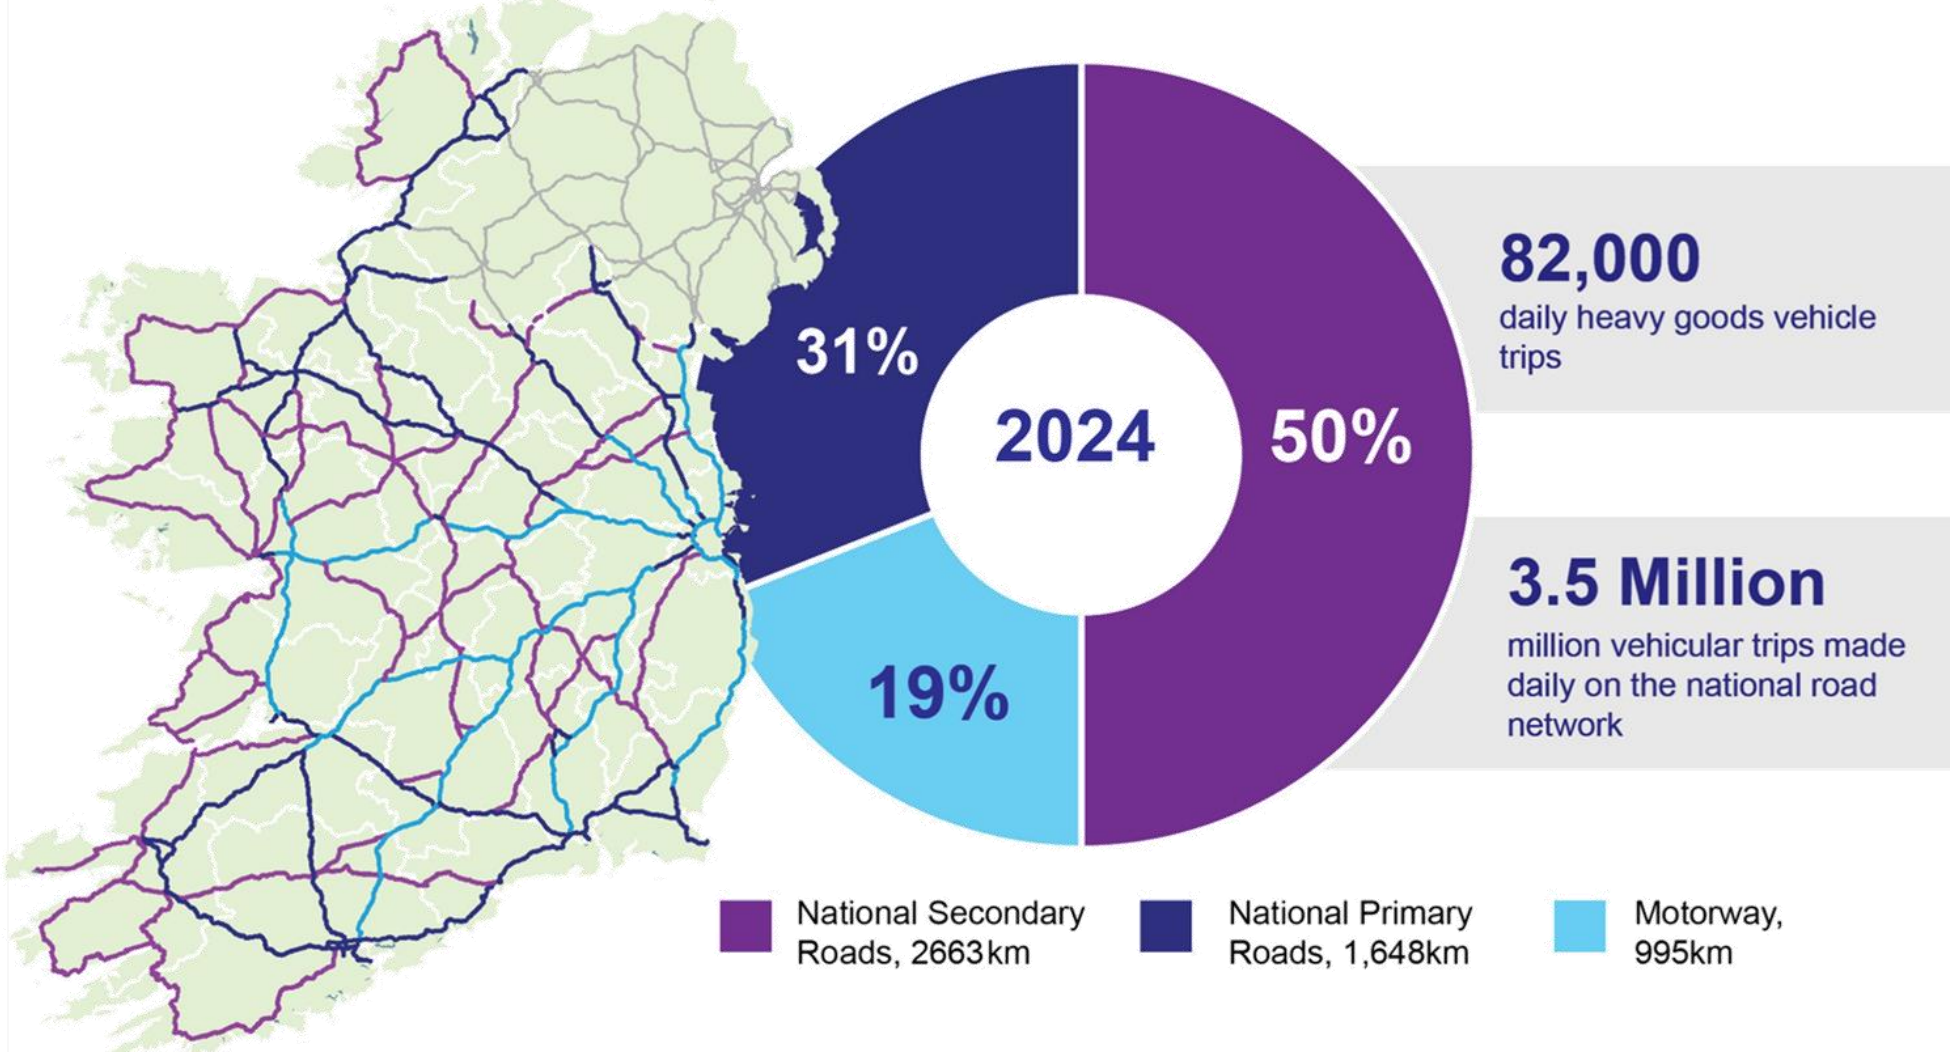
31%

2024

50%

19%

82,000
daily heavy goods vehicle trips

3.5 Million
million vehicular trips made daily on the national road network

National Secondary Roads, 2663km

National Primary Roads, 1,648km

Motorway, 995km